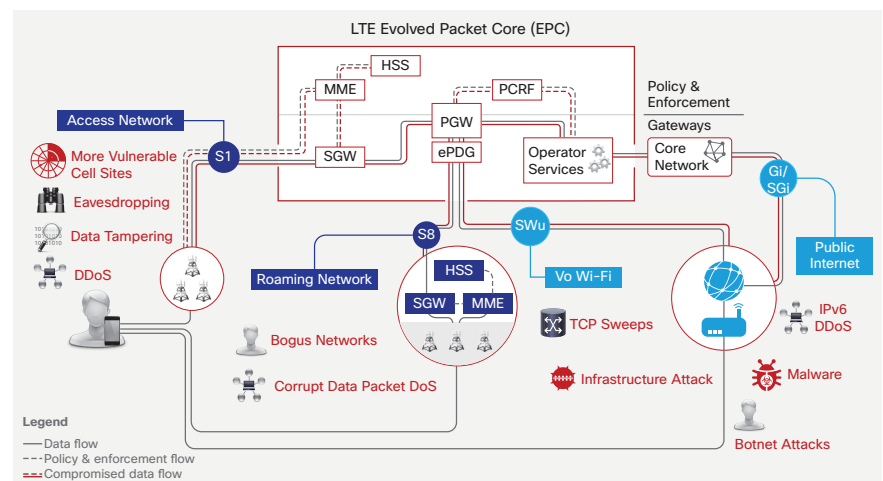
LTE Evolved Packet Core (EPC)

HSS

MME

PCRF

Policy & Enforcement

Gateways

PGW

ePDG

Operator Services

Core Network

SGW

S1

Access Network

More Vulnerable Cell Sites

Eavesdropping

Data Tampering

DDoS

Gi/SGi

Public Internet

S8

SWu

Roaming Network

HSS

SGW

MME

Vo Wi-Fi

TCP Sweeps

IPv6 DDoS

Bogus Networks

Corrupt Data Packet DoS

Infrastructure Attack

Malware

Botnet Attacks

Legend

Data flow

Policy & enforcement flow

Compromised data flow